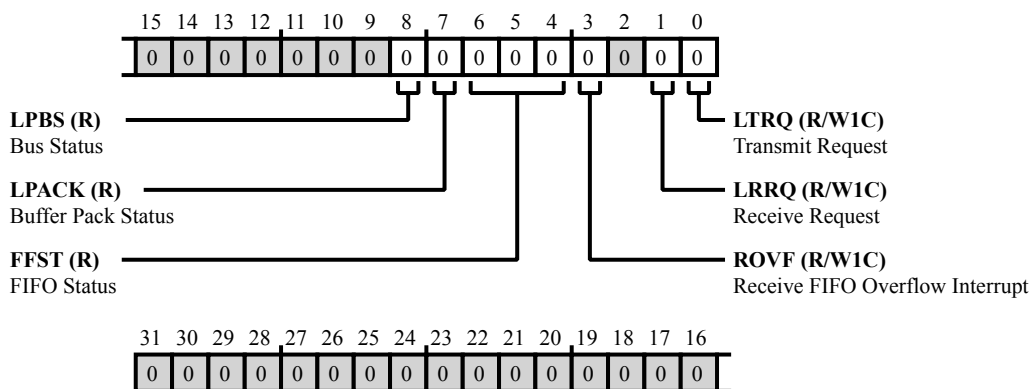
15 14 13 12 11 10 9 8 7 6 5 4 3 2 1 0

0 0 0 0 0 0 0 0 0 0 0 0 0 0 0 0

LPBS (R)
Bus Status

LPACK (R)
Buffer Pack Status

FFST (R)
FIFO Status

LTRQ (R/W1C)
Transmit Request

LRRQ (R/W1C)
Receive Request

ROVF (R/W1C)
Receive FIFO Overflow Interrupt

31 30 29 28 27 26 25 24 23 22 21 20 19 18 17 16

0 0 0 0 0 0 0 0 0 0 0 0 0 0 0 0